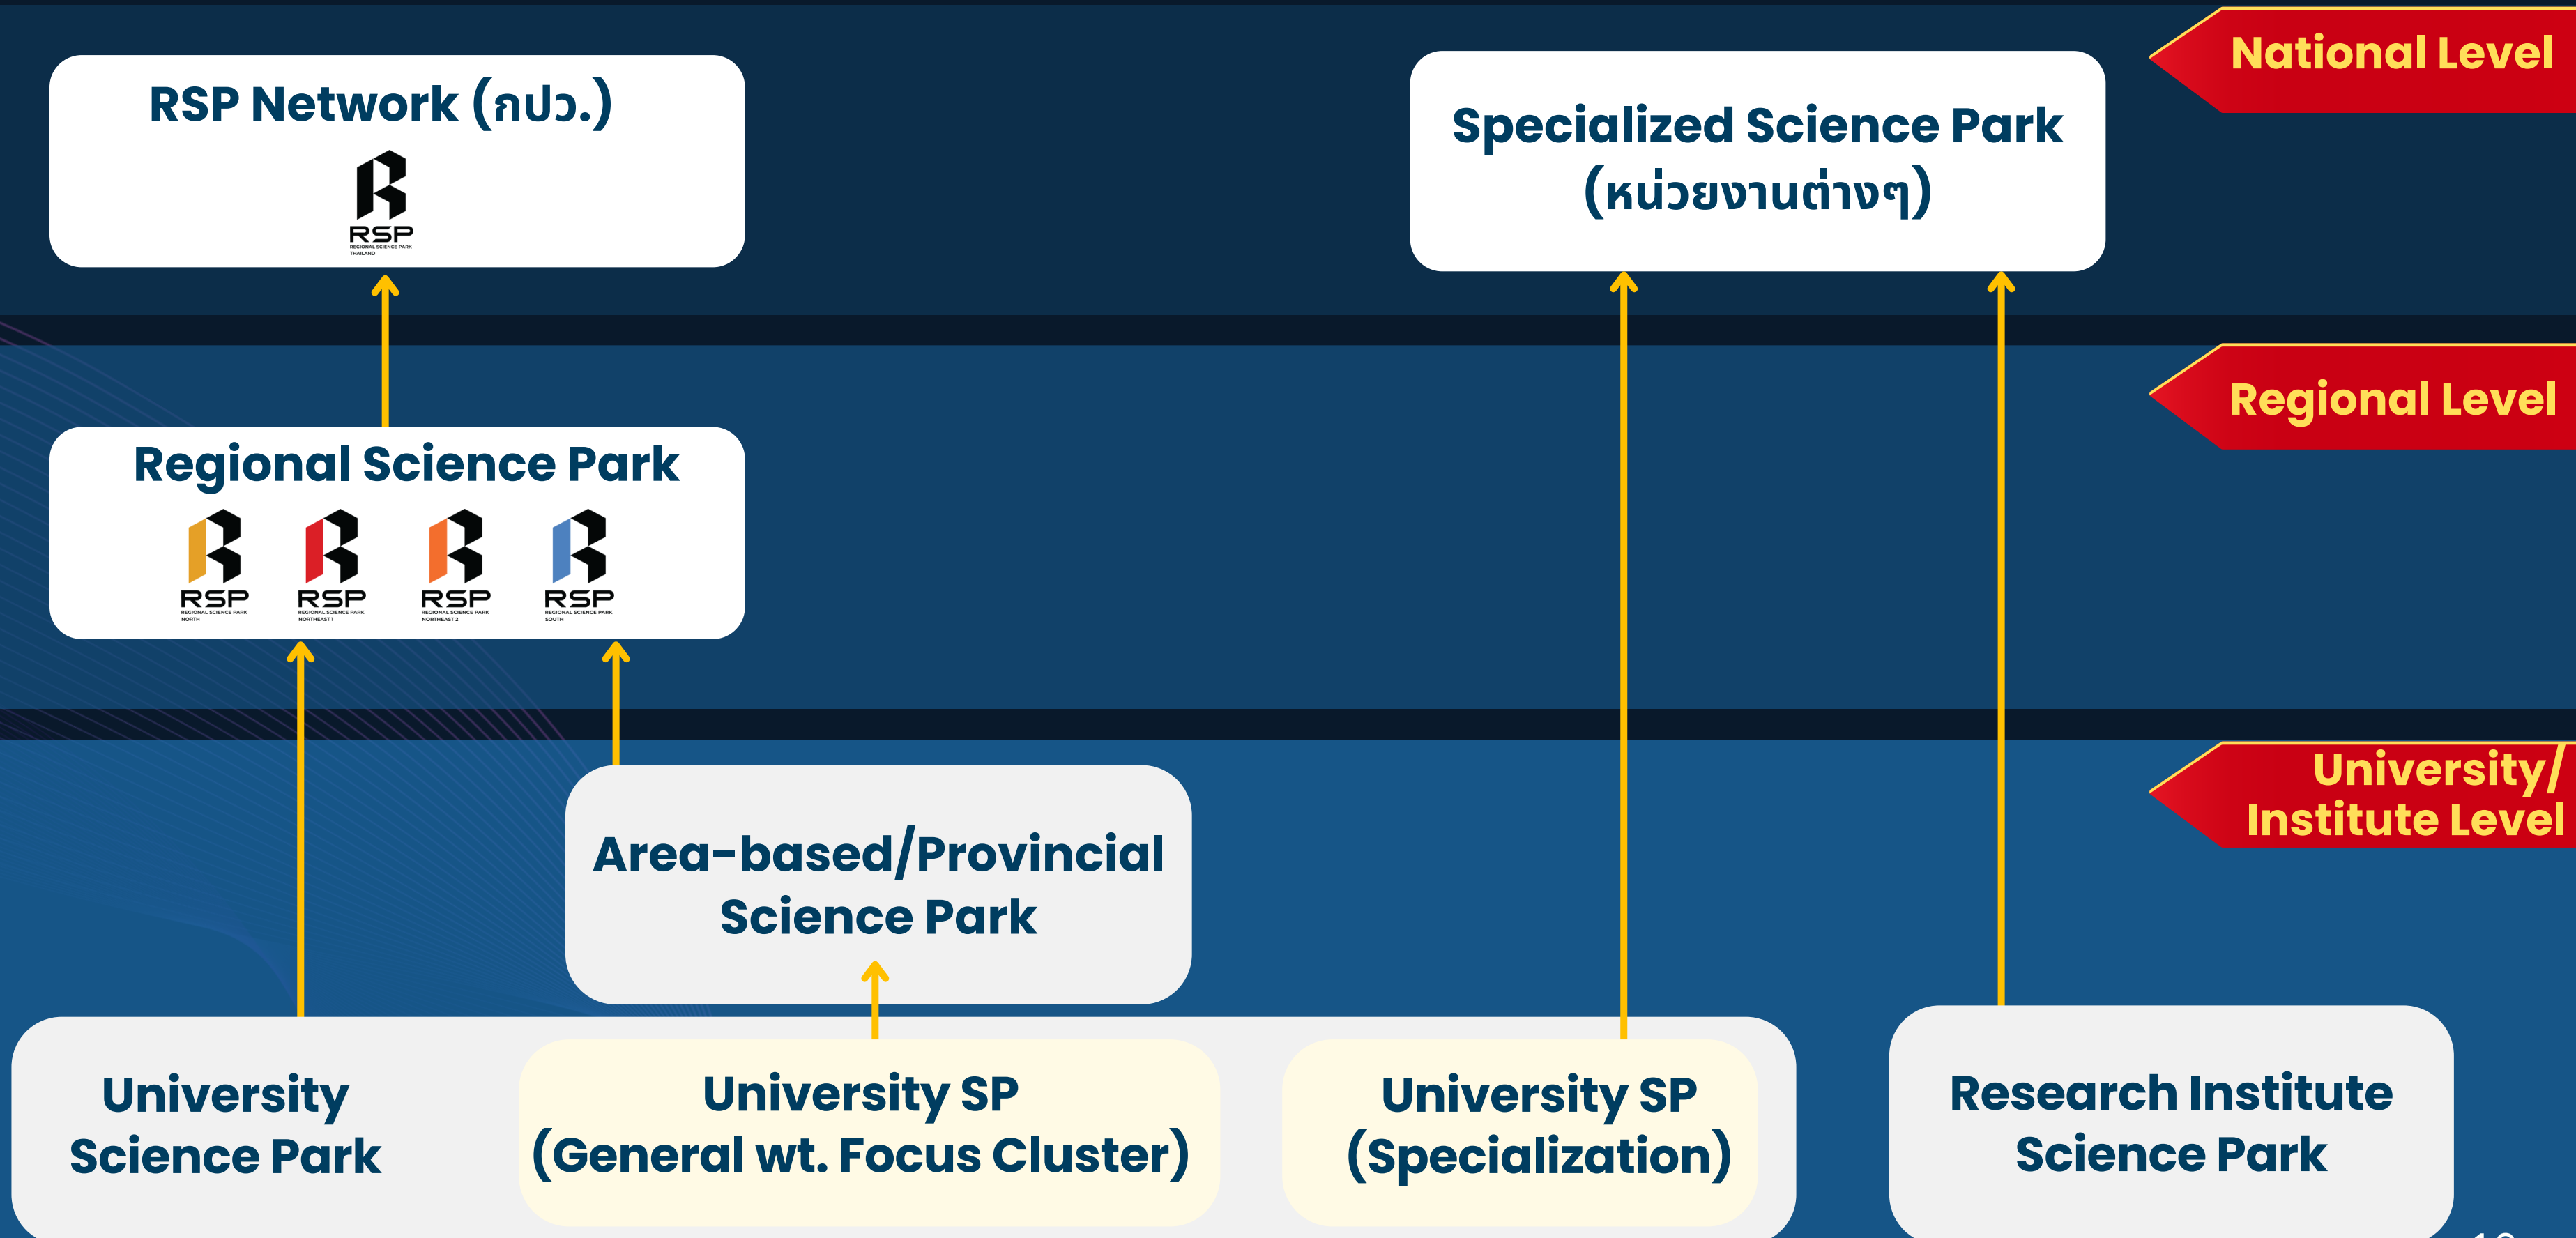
RSP Network (กปว.)

RSP
REGIONAL SCIENCE PARK
THAILAND

Specialized Science Park (หน่วยงานต่างๆ)

National Level

Regional Level

Regional Science Park

RSP
REGIONAL SCIENCE PARK
NORTH

RSP
REGIONAL SCIENCE PARK
NORTHEAST 1

RSP
REGIONAL SCIENCE PARK
NORTHEAST 2

RSP
REGIONAL SCIENCE PARK
SOUTH

University/ Institute Level

Area-based/Provincial Science Park

University Science Park

University SP (General wt. Focus Cluster)

University SP (Specialization)

Research Institute Science Park